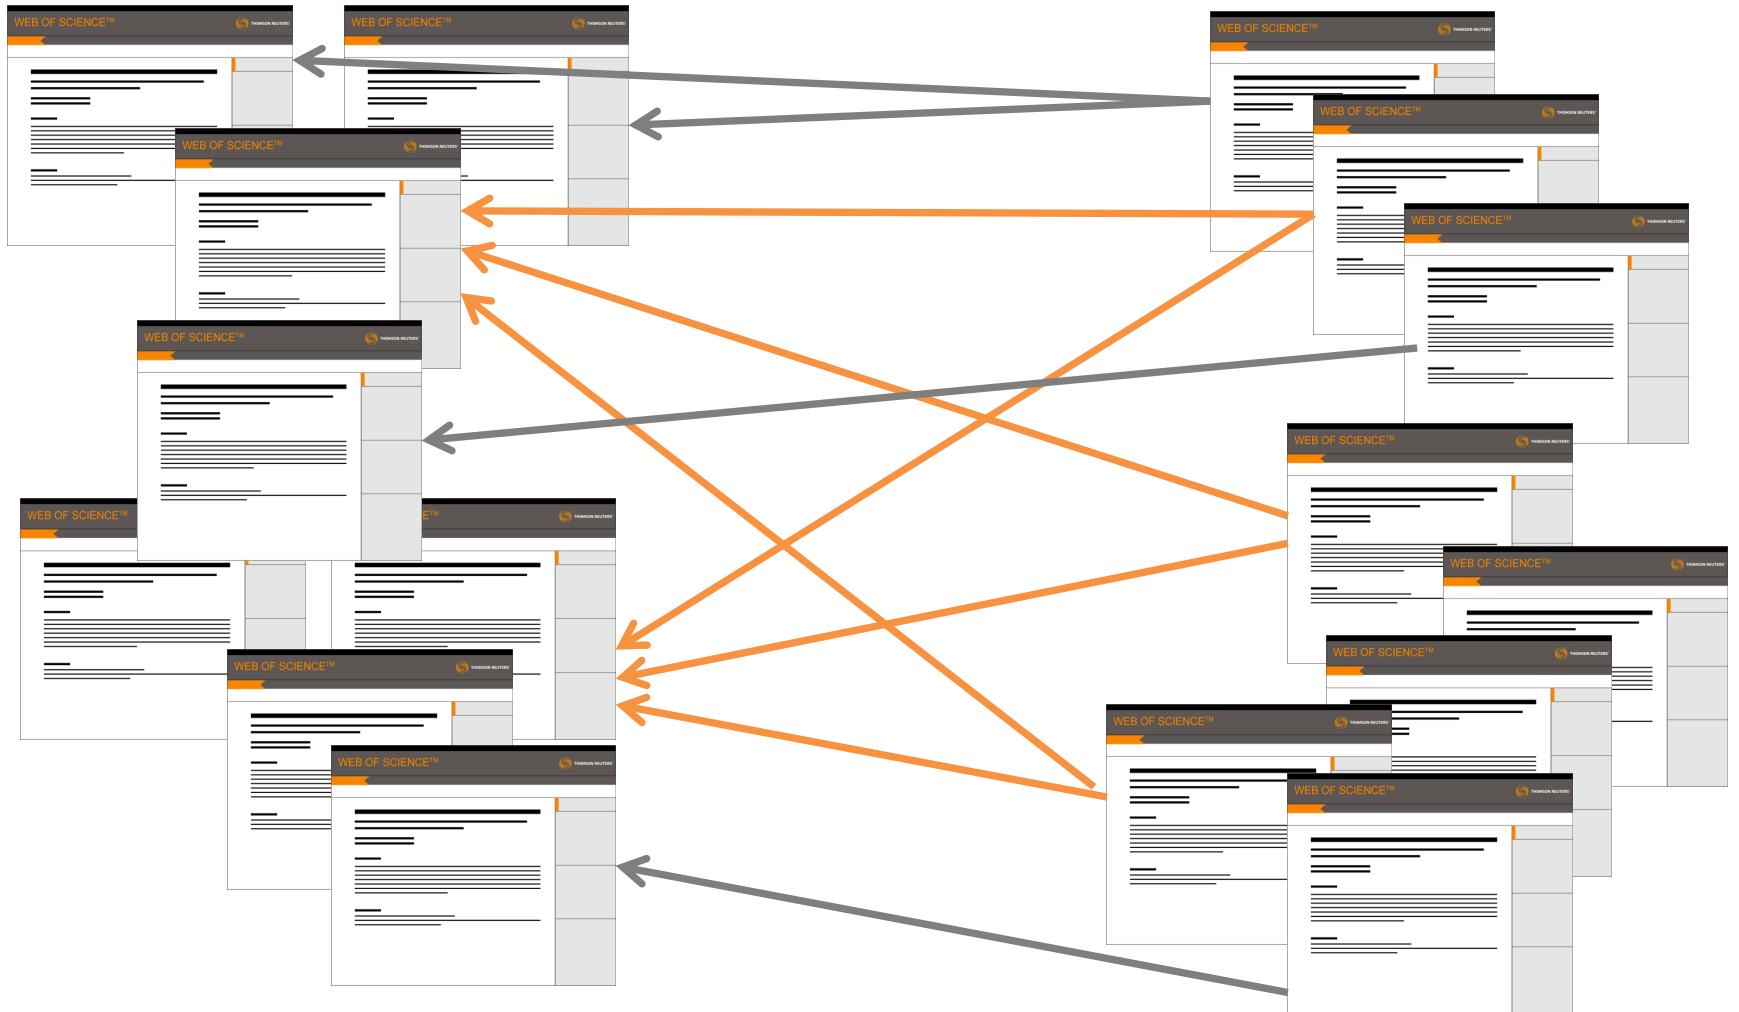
WEB OF SCIENCE™ THOMSON REUTERS

WEB OF SCIENCE™ THOMSON REUTERS

WEB OF SCIENCE™ THOMSON REUTERS

WEB OF SCIENCE™ THOMSON REUTERS

WEB OF SCIENCE™ THOMSON REUTERS

WEB OF SCIENCE™ THOMSON REUTERS

WEB OF SCIENCE™ THOMSON REUTERS

WEB OF SCIENCE™ THOMSON REUTERS

WEB OF SCIENCE™ THOMSON REUTERS

WEB OF SCIENCE™ THOMSON REUTERS

WEB OF SCIENCE™ THOMSON REUTERS

WEB OF SCIENCE™ THOMSON REUTERS

WEB OF SCIENCE™ THOMSON REUTERS

WEB OF SCIENCE™ THOMSON REUTERS

WEB OF SCIENCE™ THOMSON REUTERS

WEB OF SCIENCE™ THOMSON REUTERS